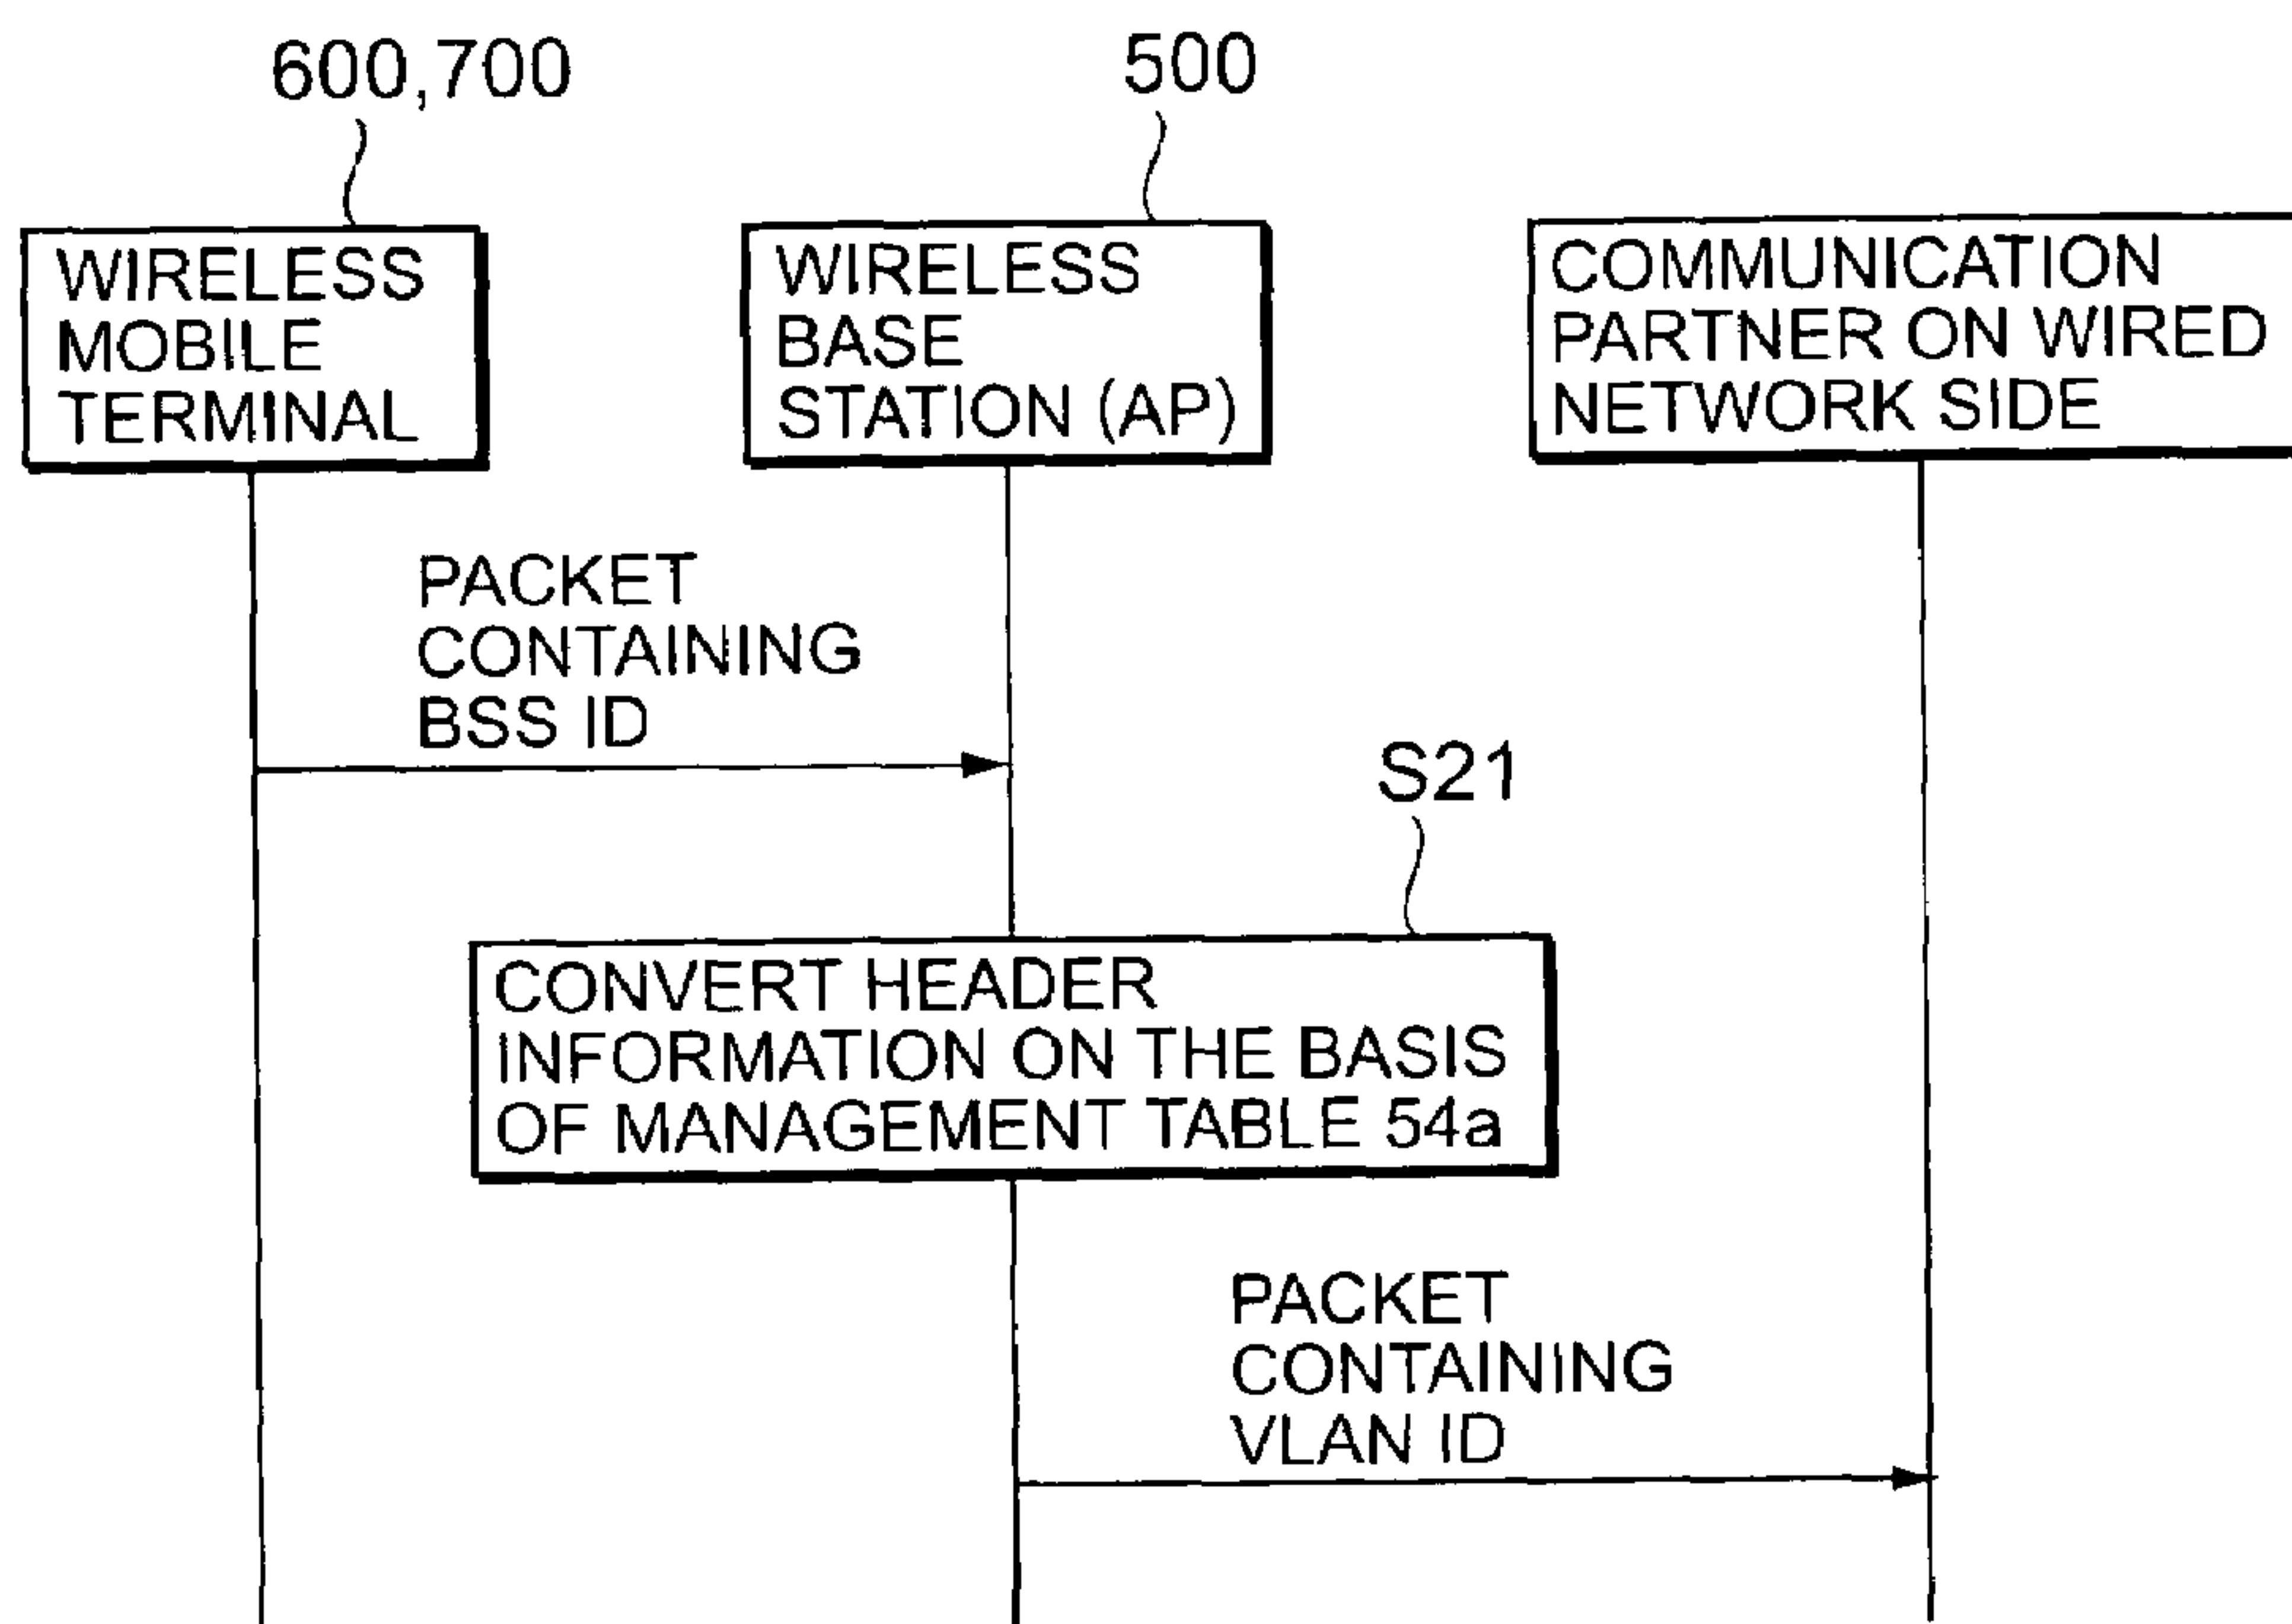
600,700

500

WIRELESS MOBILE TERMINAL

WIRELESS BASE STATION (AP)

COMMUNICATION PARTNER ON WIRED NETWORK SIDE

PACKET CONTAINING BSS ID

S21

CONVERT HEADER INFORMATION ON THE BASIS OF MANAGEMENT TABLE 54a

PACKET CONTAINING VLAN ID